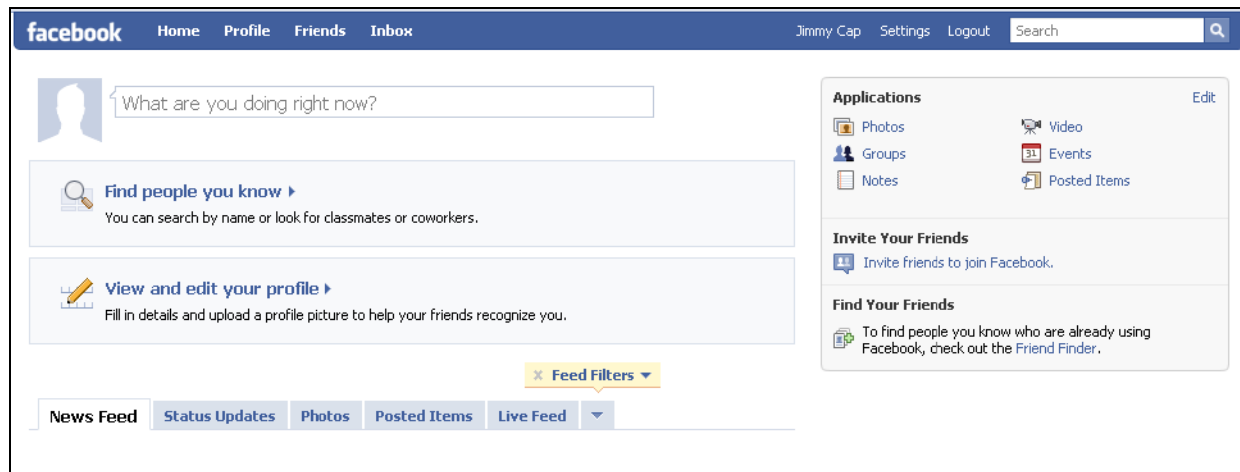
facebook Home Profile Friends Inbox

Jimmy Cap Settings Logout Search

What are you doing right now?

Find people you know ▸
You can search by name or look for classmates or coworkers.

View and edit your profile ▸
Fill in details and upload a profile picture to help your friends recognize you.

× Feed Filters ▾

News Feed | Status Updates | Photos | Posted Items | Live Feed | ▾

Applications
Edit
Photos
Video
Groups
31 Events
Notes
Posted Items

Invite Your Friends
Invite friends to join Facebook.

Find Your Friends
To find people you know who are already using Facebook, check out the Friend Finder.